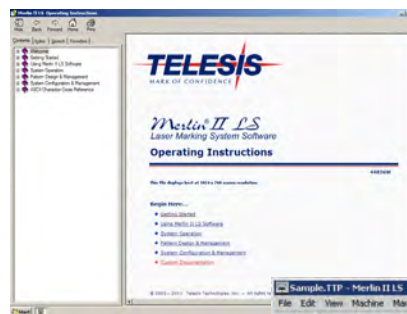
Merlin II LS Operating Instructions

Hide Back Forward Home Print

Contents Index Search Favorites

Welcome
Getting Started
Using Merlin II LS Software
System Operation
Pattern Design & Management
System Configuration & Management
ASCII Character Code Reference

TELESIS
MARK OF CONFIDENCE

Merlin® II LS
Laser Marking System Software

Operating Instructions

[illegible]

This file displays best at 1024 x 768 screen resolution.

Begin Here:

Getting Started
Using Merlin II LS Software
System Operation
Pattern Design & Management
System Configuration & Management
Custom Documentation

© 2003 - 2011 Telesis Technologies, Inc. — All rights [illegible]

Sample.TTP - Merlin II LS

File Edit View Machine Ma

Start